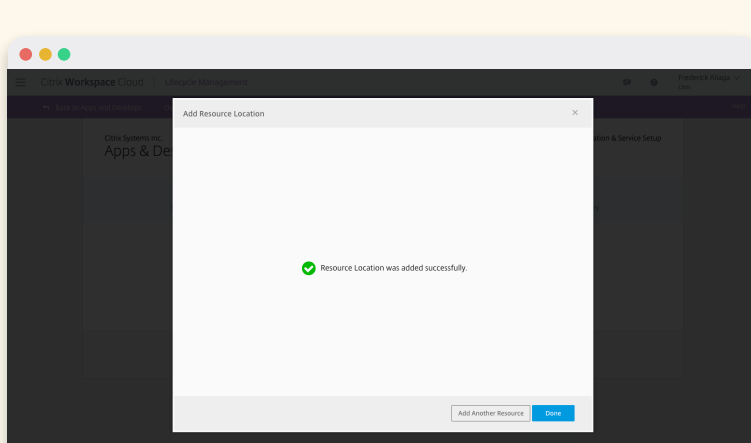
Citrix Workspace Cloud | Lifecycle Management

Frederick Alluga
Citrix

Back to Apps and Desktops

Citrix Systems Inc.
Apps & Des

ation & Service Setup

Add Resource Location

×

Resource Location was added successfully.

Add Another Resource

Done